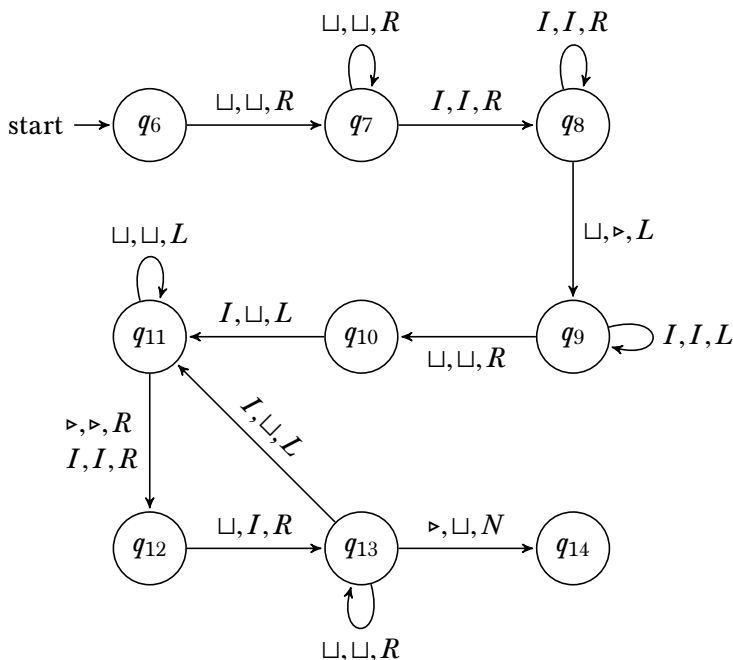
$\sqcup, \sqcup, R$

$I, I, R$

start

$q_6$

$\sqcup, \sqcup, R$

$q_7$

$I, I, R$

$q_8$

$\sqcup, \triangleright, L$

$\sqcup, \sqcup, L$

$q_{11}$

$I, \sqcup, L$

$q_{10}$

$\sqcup, \sqcup, R$

$q_9$

$I, I, L$

$I, \sqcup, L$

$\triangleright, \triangleright, R$
$I, I, R$

$q_{12}$

$\sqcup, I, R$

$q_{13}$

$\triangleright, \sqcup, N$

$q_{14}$

$\sqcup, \sqcup, R$